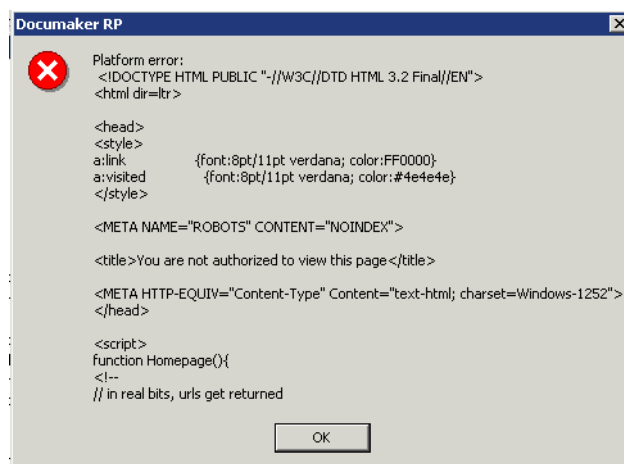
Documaker RP

Platform error:
<!DOCTYPE HTML PUBLIC "-//W3C//DTD HTML 3.2 Final//EN">
<html dir=ltr>

<head>
<style>
a:link {font:8pt/11pt verdana; color:FF0000}
a:visited {font:8pt/11pt verdana; color:#4e4e4e}
</style>

<META NAME="ROBOTS" CONTENT="NOINDEX">

<title>You are not authorized to view this page</title>

<META HTTP-EQUIV="Content-Type" Content="text-html; charset=Windows-1252">
</head>

<script>
function Homepage(){
<!--
// in real bits, urls get returned

OK